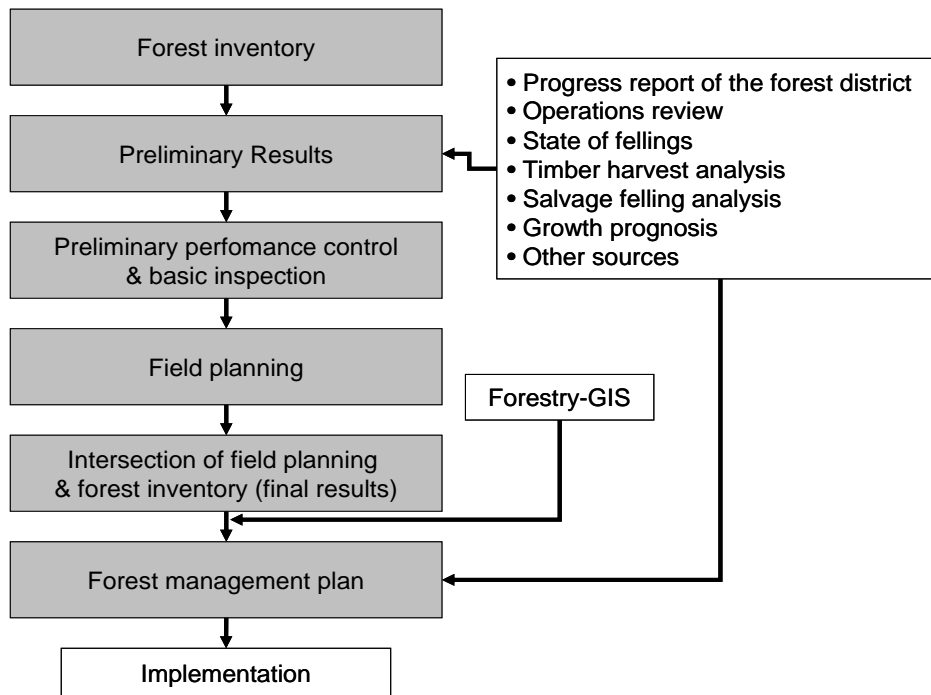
Forest inventory

Preliminary Results

Preliminary perfomance control & basic inspection

Field planning

Intersection of field planning & forest inventory (final results)

Forest management plan

Implementation

• Progress report of the forest district
• Operations review
• State of fellings
• Timber harvest analysis
• Salvage felling analysis
• Growth prognosis
• Other sources

Forestry-GIS